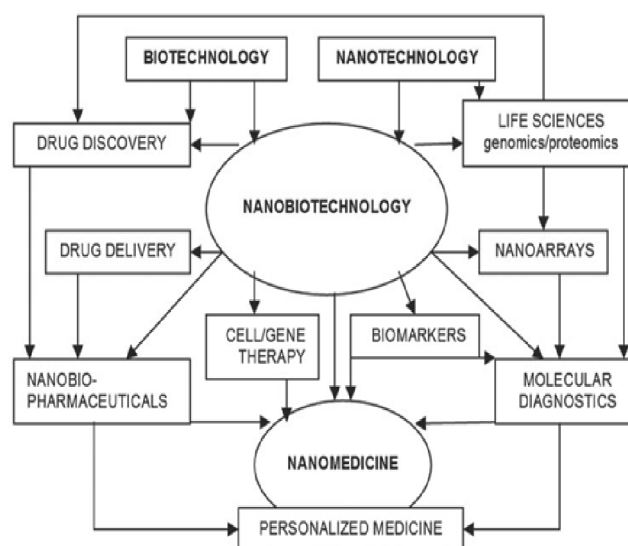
BIOTECHNOLOGY

NANOTECHNOLOGY

DRUG DISCOVERY

LIFE SCIENCES
genomics/proteomics

NANOBIOTECHNOLOGY

DRUG DELIVERY

NANOARRAYS

CELL/GENE THERAPY

BIOMARKERS

NANOBIO-PHARMACEUTICALS

MOLECULAR DIAGNOSTICS

NANOMEDICINE

PERSONALIZED MEDICINE